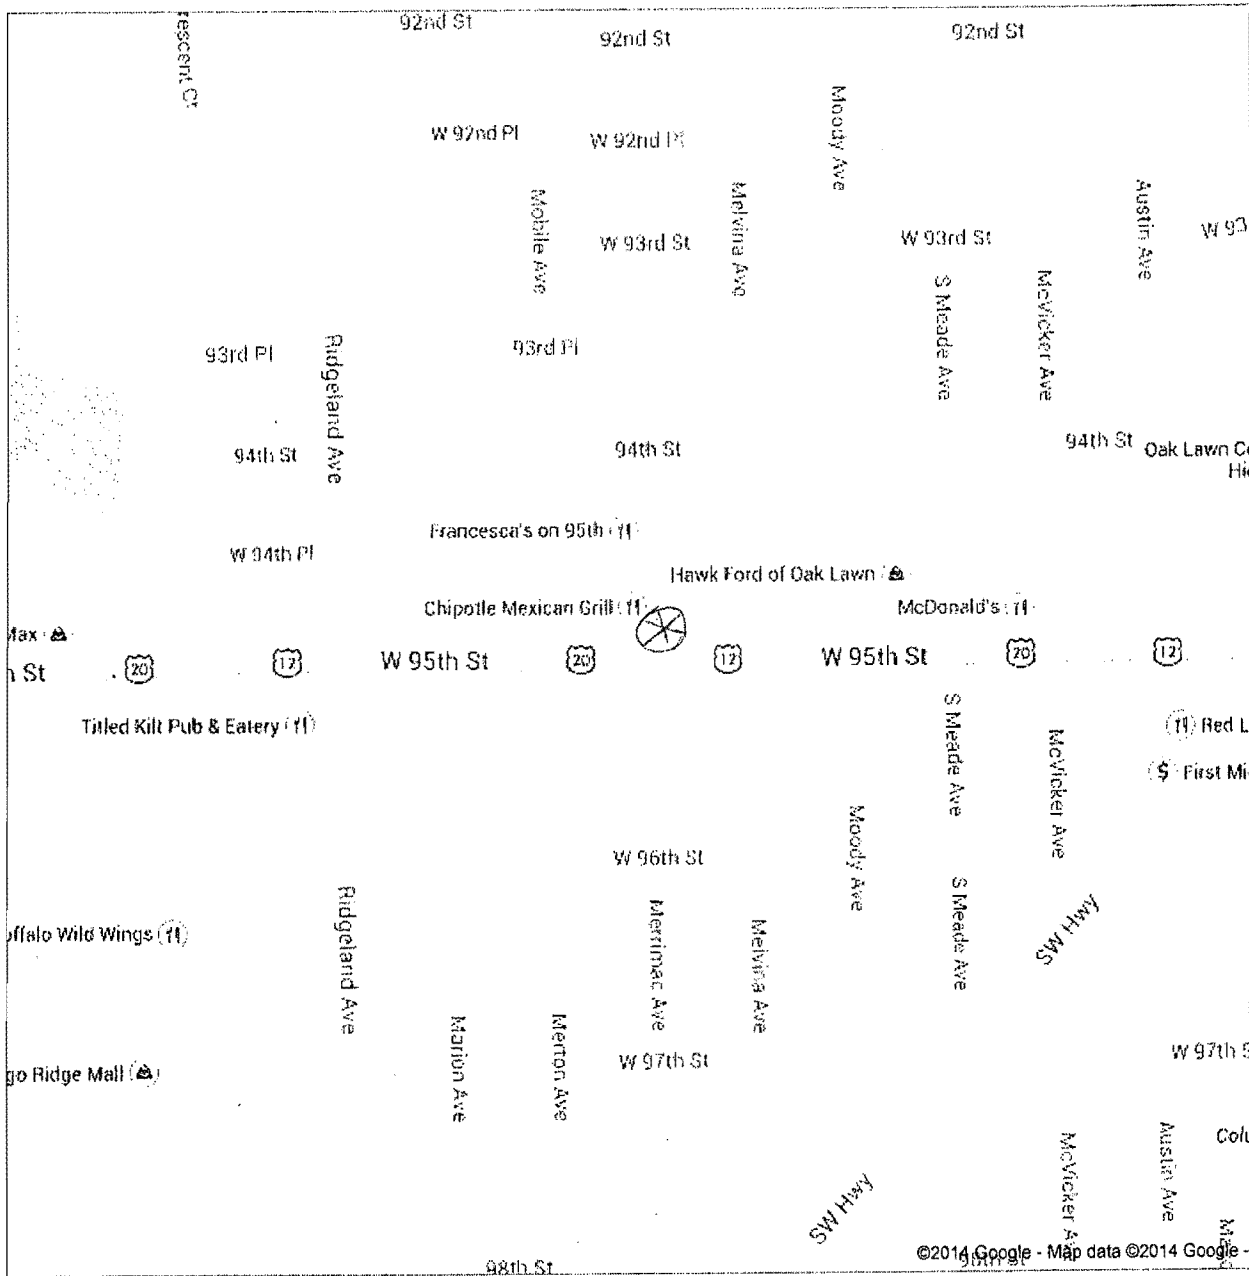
92nd St
92nd St
92nd St
escent Ct
W 92nd Pl
W 92nd Pl
Moody Ave
Mobile Ave
W 93rd St
Melvina Ave
W 93rd St
Austin Ave
W 93
S Meade Ave
McVicker Ave
93rd Pl
Ridgeland Ave
93rd Pl
94th St
94th St
94th St
Oak Lawn Co
Hi
Francesca's on 95th
W 94th Pl
Hawk Ford of Oak Lawn
Chipotle Mexican Grill
McDonald's
Max
h St
20
17
W 95th St
20
12
W 95th St
20
12
Titled Kilt Pub & Eatery
S Meade Ave
McVicker Ave
Red L
$ First Mi
Moody Ave
W 96th St
S Meade Ave
SW Hwy
uffalo Wild Wings
Ridgeland Ave
Merrimac Ave
Melvina Ave
Marion Ave
Merton Ave
W 97th St
W 97th S
go Ridge Mall
Col
McVicker A
Austin Ave
SW Hwy
98th St
©2014 Google - Map data ©2014 Google